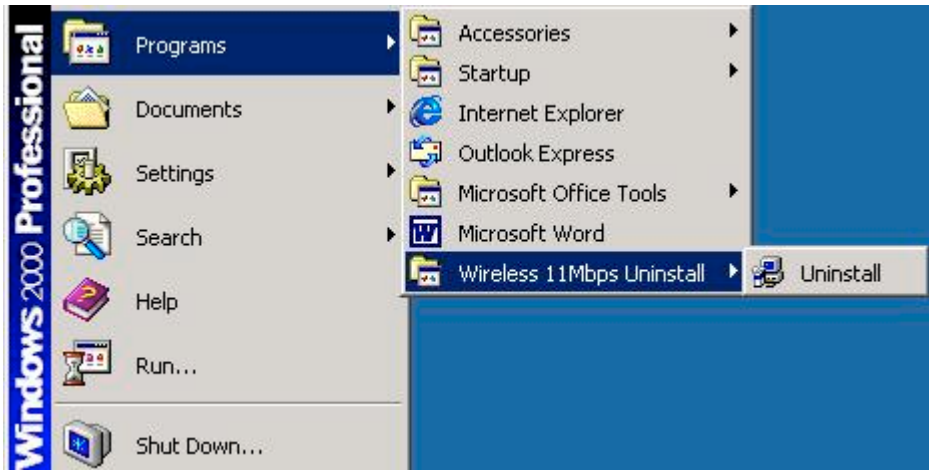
Windows 2000 Professional

Programs
Documents
Settings
Search
Help
Run...
Shut Down...

Accessories
Startup
Internet Explorer
Outlook Express
Microsoft Office Tools
Microsoft Word
Wireless 11Mbps Uninstall

Uninstall